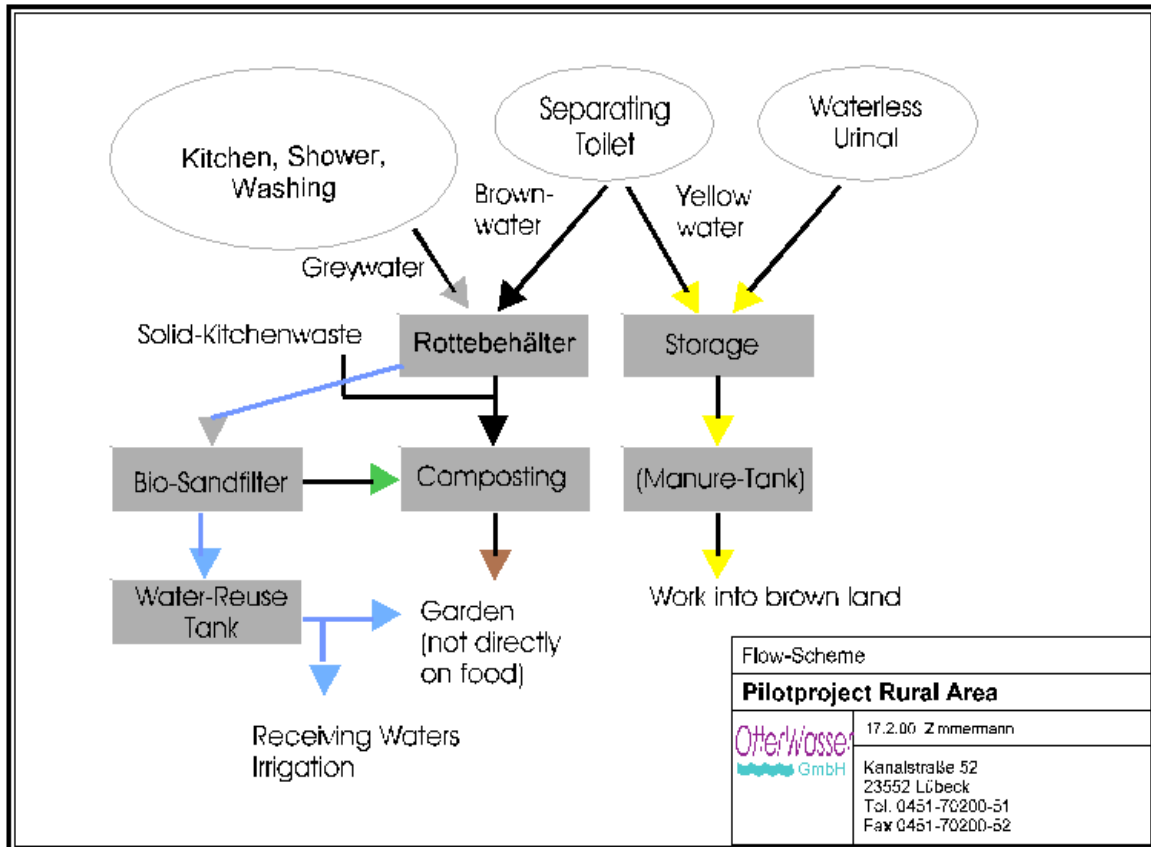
Kitchen, Shower, Washing

Separating Toilet

Waterless Urinal

Brown-water

Yellow water

Greywater

Solid-Kitchenwaste

Rottebehälter

Storage

Bio-Sandfilter

Composting

(Manure-Tank)

Water-Reuse Tank

Garden (not directly on food)

Work into brown land

Receiving Waters Irrigation

Flow-Scheme

Pilotproject Rural Area

OtterWasser GmbH

17.2.00 Zimmermann

Kanalstraße 52
23552 Lübeck
Tel. 0451-70200-51
Fax 0451-70200-52